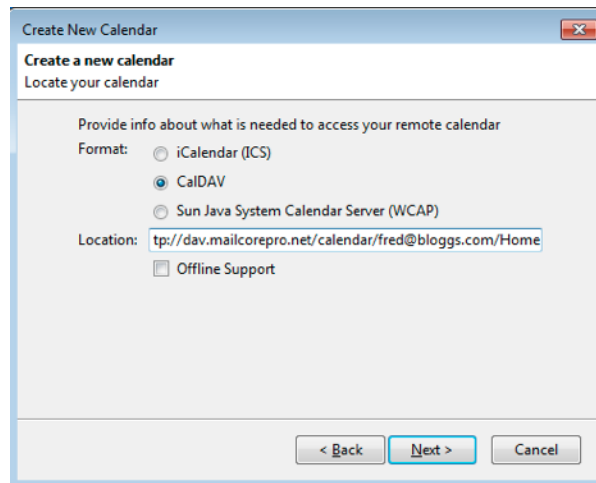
Create New Calendar

**Create a new calendar**
Locate your calendar

Provide info about what is needed to access your remote calendar

Format: iCalendar (ICS)
CalDAV
Sun Java System Calendar Server (WCAP)

Location: tp://dav.mailcorepro.net/calendar/fred@bloggs.com/Home

Offline Support

< Back  Next >  Cancel